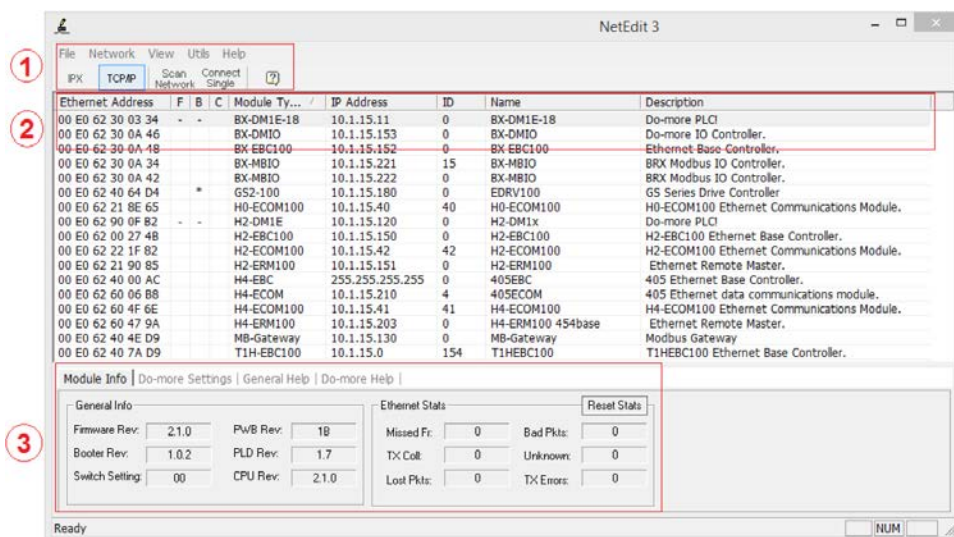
NetEdit 3

File Network View Utils Help

IPX TCP/IP Scan Network Connect Single

1

2

3

| Ethernet Address | F | B | C | Module Ty... | IP Address | ID | Name | Description |
|---|---|---|---|---|---|---|---|---|
| 00 E0 62 30 03 34 | - | - | | BX-DM1E-18 | 10.1.15.11 | 0 | BX-DM1E-18 | Do-more PLC! |
| 00 E0 62 30 0A 46 | | | | BX-DMIO | 10.1.15.153 | 0 | BX-DMIO | Do-more IO Controller. |
| 00 E0 62 30 0A 48 | | | | BX-EBC100 | 10.1.15.152 | 0 | BX-EBC100 | Ethernet Base Controller. |
| 00 E0 62 30 0A 34 | | | | BX-MBIO | 10.1.15.221 | 15 | BX-MBIO | BRX Modbus IO Controller. |
| 00 E0 62 30 0A 42 | | | | BX-MBIO | 10.1.15.222 | 0 | BX-MBIO | BRX Modbus IO Controller. |
| 00 E0 62 40 64 D4 | | * | | GS2-100 | 10.1.15.180 | 0 | EDRV100 | GS Series Drive Controller |
| 00 E0 62 21 8E 65 | | | | H0-ECOM100 | 10.1.15.40 | 40 | H0-ECOM100 | H0-ECOM100 Ethernet Communications Module. |
| 00 E0 62 90 0F B2 | - | - | | H2-DM1E | 10.1.15.120 | 0 | H2-DM1x | Do-more PLC! |
| 00 E0 62 00 27 4B | | | | H2-EBC100 | 10.1.15.150 | 0 | H2-EBC100 | H2-EBC100 Ethernet Base Controller. |
| 00 E0 62 22 1F 82 | | | | H2-ECOM100 | 10.1.15.42 | 42 | H2-ECOM100 | H2-ECOM100 Ethernet Communications Module. |
| 00 E0 62 21 90 85 | | | | H2-ERM100 | 10.1.15.151 | 0 | H2-ERM100 | Ethernet Remote Master. |
| 00 E0 62 40 00 AC | | | | H4-EBC | 255.255.255.255 | 0 | 405EBC | 405 Ethernet Base Controller. |
| 00 E0 62 60 06 B8 | | | | H4-ECOM | 10.1.15.210 | 4 | 405ECOM | 405 Ethernet data communications module. |
| 00 E0 62 60 4F 6E | | | | H4-ECOM100 | 10.1.15.41 | 41 | H4-ECOM100 | H4-ECOM100 Ethernet Communications Module. |
| 00 E0 62 60 47 9A | | | | H4-ERM100 | 10.1.15.203 | 0 | H4-ERM100 454base | Ethernet Remote Master. |
| 00 E0 62 40 4E D9 | | | | MB-Gateway | 10.1.15.130 | 0 | MB-Gateway | Modbus Gateway |
| 00 E0 62 40 7A D9 | | | | T1H-EBC100 | 10.1.15.0 | 154 | T1HEBC100 | T1HEBC100 Ethernet Base Controller. |

Module Info | Do-more Settings | General Help | Do-more Help |

General Info
Firmware Rev: 2.1.0
Booter Rev: 1.0.2
Switch Setting: 00
PWB Rev: 1B
PLD Rev: 1.7
CPU Rev: 2.1.0

Ethernet Stats
Reset Stats
Missed Fr: 0
TX Coll: 0
Lost Pkts: 0
Bad Pkts: 0
Unknown: 0
TX Errors: 0

Ready
NUM